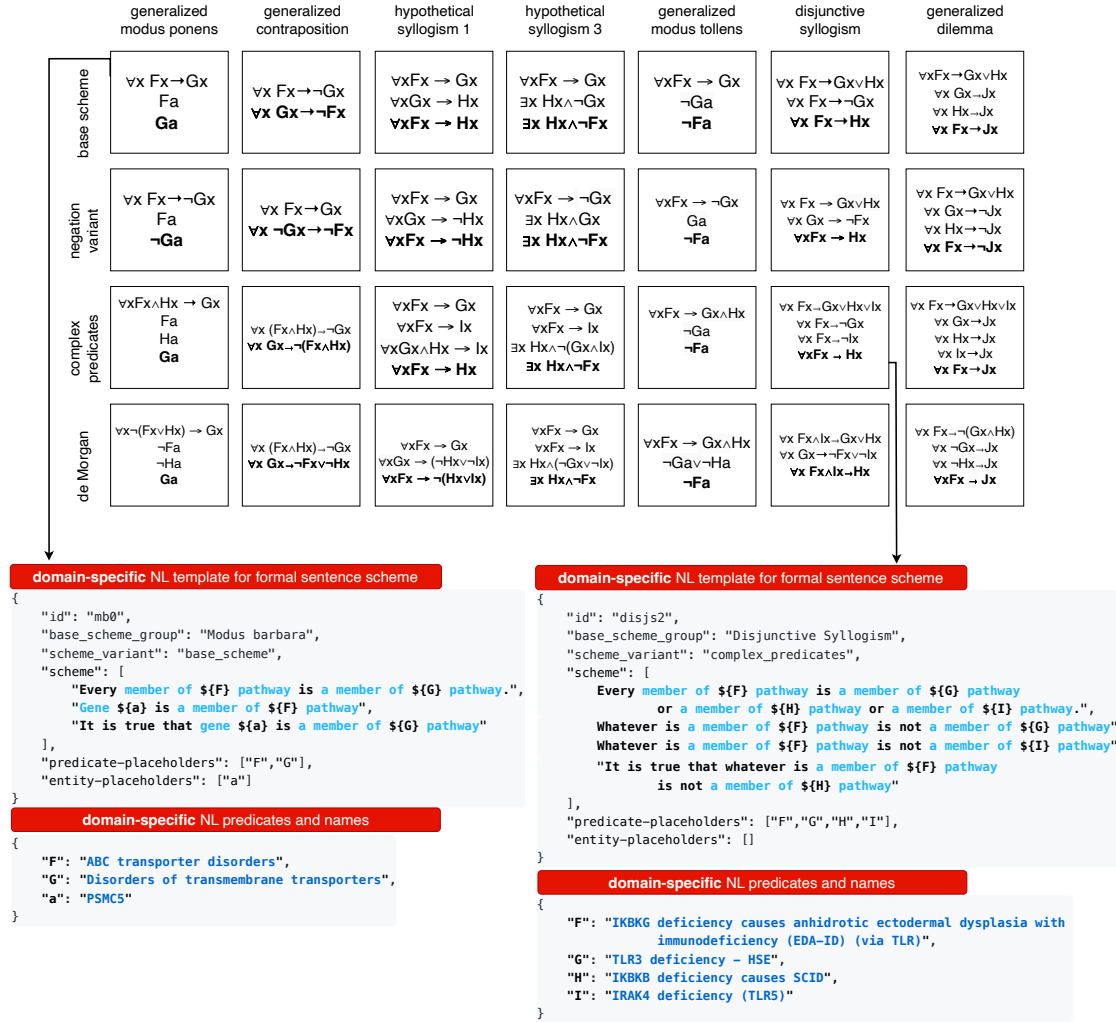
generalized modus ponens | generalized contraposition | hypothetical syllogism 1 | hypothetical syllogism 3 | generalized modus tollens | disjunctive syllogism | generalized dilemma

| | generalized modus ponens | generalized contraposition | hypothetical syllogism 1 | hypothetical syllogism 3 | generalized modus tollens | disjunctive syllogism | generalized dilemma |
|---|---|---|---|---|---|---|---|
| base scheme | $\forall x\ Fx \rightarrow Gx$ Fa **Ga** | $\forall x\ Fx \rightarrow \neg Gx$ **$\forall x\ Gx \rightarrow \neg Fx$** | $\forall x Fx \rightarrow Gx$ $\forall x Gx \rightarrow Hx$ **$\forall x Fx \rightarrow Hx$** | $\forall x Fx \rightarrow Gx$ $\exists x\ Hx \wedge \neg Gx$ **$\exists x\ Hx \wedge \neg Fx$** | $\forall x Fx \rightarrow Gx$ $\neg$Ga **$\neg$Fa** | $\forall x\ Fx \rightarrow Gx \vee Hx$ $\forall x\ Fx \rightarrow \neg Gx$ **$\forall x\ Fx \rightarrow Hx$** | $\forall x Fx \rightarrow Gx \vee Hx$ $\forall x\ Gx \rightarrow Jx$ $\forall x\ Hx \rightarrow Jx$ **$\forall x\ Fx \rightarrow Jx$** |
| negation variant | $\forall x\ Fx \rightarrow \neg Gx$ Fa **$\neg$Ga** | $\forall x\ Fx \rightarrow Gx$ **$\forall x\ \neg Gx \rightarrow \neg Fx$** | $\forall x Fx \rightarrow Gx$ $\forall x Gx \rightarrow \neg Hx$ **$\forall x Fx \rightarrow \neg Hx$** | $\forall x Fx \rightarrow \neg Gx$ $\exists x\ Hx \wedge Gx$ **$\exists x\ Hx \wedge \neg Fx$** | $\forall x Fx \rightarrow \neg Gx$ Ga **$\neg$Fa** | $\forall x\ Fx \rightarrow Gx \vee Hx$ $\forall x\ Gx \rightarrow \neg Fx$ **$\forall x Fx \rightarrow Hx$** | $\forall x\ Fx \rightarrow Gx \vee Hx$ $\forall x\ Gx \rightarrow \neg Jx$ $\forall x\ Hx \rightarrow \neg Jx$ **$\forall x\ Fx \rightarrow \neg Jx$** |
| complex predicates | $\forall x Fx \wedge Hx \rightarrow Gx$ Fa Ha **Ga** | $\forall x\ (Fx \wedge Hx) \rightarrow \neg Gx$ **$\forall x\ Gx \rightarrow \neg(Fx \wedge Hx)$** | $\forall x Fx \rightarrow Gx$ $\forall x Fx \rightarrow Ix$ $\forall x Gx \wedge Hx \rightarrow Ix$ **$\forall x Fx \rightarrow Hx$** | $\forall x Fx \rightarrow Gx$ $\forall x Fx \rightarrow Ix$ $\exists x\ Hx \wedge \neg(Gx \wedge Ix)$ **$\exists x\ Hx \wedge \neg Fx$** | $\forall x Fx \rightarrow Gx \wedge Hx$ $\neg$Ga **$\neg$Fa** | $\forall x\ Fx \rightarrow Gx \vee Hx \vee Ix$ $\forall x\ Fx \rightarrow \neg Gx$ $\forall x\ Fx \rightarrow \neg Ix$ **$\forall x Fx \rightarrow Hx$** | $\forall x\ Fx \rightarrow Gx \vee Hx \vee Ix$ $\forall x\ Gx \rightarrow Jx$ $\forall x\ Hx \rightarrow Jx$ $\forall x\ Ix \rightarrow Jx$ **$\forall x\ Fx \rightarrow Jx$** |
| de Morgan | $\forall x \neg(Fx \vee Hx) \rightarrow Gx$ $\neg$Fa $\neg$Ha **Ga** | $\forall x\ (Fx \wedge Hx) \rightarrow \neg Gx$ **$\forall x\ Gx \rightarrow \neg Fx \vee \neg Hx$** | $\forall x Fx \rightarrow Gx$ $\forall x Gx \rightarrow (\neg Hx \vee \neg Ix)$ **$\forall x Fx \rightarrow \neg(Hx \vee Ix)$** | $\forall x Fx \rightarrow Gx$ $\forall x Fx \rightarrow Ix$ $\exists x\ Hx \wedge (\neg Gx \vee \neg Ix)$ **$\exists x\ Hx \wedge \neg Fx$** | $\forall x Fx \rightarrow Gx \wedge Hx$ $\neg Ga \vee \neg Ha$ **$\neg$Fa** | $\forall x\ Fx \wedge Ix \rightarrow Gx \vee Hx$ $\forall x\ Gx \rightarrow \neg Fx \vee \neg Ix$ **$\forall x\ Fx \wedge Ix \rightarrow Hx$** | $\forall x\ Fx \rightarrow \neg(Gx \wedge Hx)$ $\forall x\ \neg Gx \rightarrow Jx$ $\forall x\ \neg Hx \rightarrow Jx$ **$\forall x Fx \rightarrow Jx$** |

**domain-specific** NL template for formal sentence scheme
{
"id": "mb0",
"base_scheme_group": "Modus barbara",
"scheme_variant": "base_scheme",
"scheme": [
"Every member of ${F} pathway is a member of ${G} pathway.",
"Gene ${a} is a member of ${F} pathway",
"It is true that gene ${a} is a member of ${G} pathway"
],
"predicate-placeholders": ["F","G"],
"entity-placeholders": ["a"]
}

**domain-specific** NL predicates and names
{
"F": "ABC transporter disorders",
"G": "Disorders of transmembrane transporters",
"a": "PSMC5"
}

**domain-specific** NL template for formal sentence scheme
{
"id": "disjs2",
"base_scheme_group": "Disjunctive Syllogism",
"scheme_variant": "complex_predicates",
"scheme": [
Every member of ${F} pathway is a member of ${G} pathway or a member of ${H} pathway or a member of ${I} pathway.",
Whatever is a member of ${F} pathway is not a member of ${G} pathway"
Whatever is a member of ${F} pathway is not a member of ${I} pathway"
"It is true that whatever is a member of ${F} pathway is not a member of ${H} pathway"
],
"predicate-placeholders": ["F","G","H","I"],
"entity-placeholders": []
}

**domain-specific** NL predicates and names
{
"F": "IKBKG deficiency causes anhidrotic ectodermal dysplasia with immunodeficiency (EDA-ID) (via TLR)",
"G": "TLR3 deficiency - HSE",
"H": "IKBKB deficiency causes SCID",
"I": "IRAK4 deficiency (TLR5)"
}